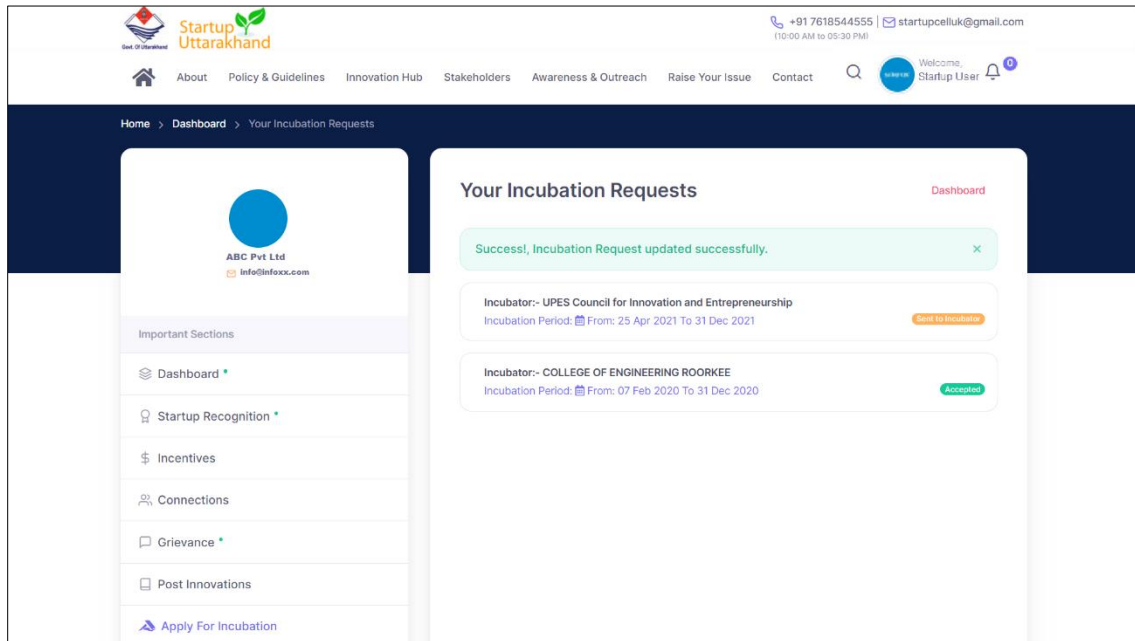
Govt. Of Uttarakhand

Startup Uttarakhand

+91 7618544555 | startupcelluk@gmail.com
(10:00 AM to 05:30 PM)

About Policy & Guidelines Innovation Hub Stakeholders Awareness & Outreach Raise Your Issue Contact

Welcome, Startup User

0

Home > Dashboard > Your Incubation Requests

ABC Pvt Ltd
info@infoxx.com

Important Sections

Dashboard *

Startup Recognition *

Incentives

Connections

Grievance *

Post Innovations

Apply For Incubation

Your Incubation Requests

Dashboard

Success!, Incubation Request updated successfully.

×

Incubator:- UPES Council for Innovation and Entrepreneurship
Incubation Period: From: 25 Apr 2021 To 31 Dec 2021

Sent to Incubator

Incubator:- COLLEGE OF ENGINEERING ROORKEE
Incubation Period: From: 07 Feb 2020 To 31 Dec 2020

Accepted